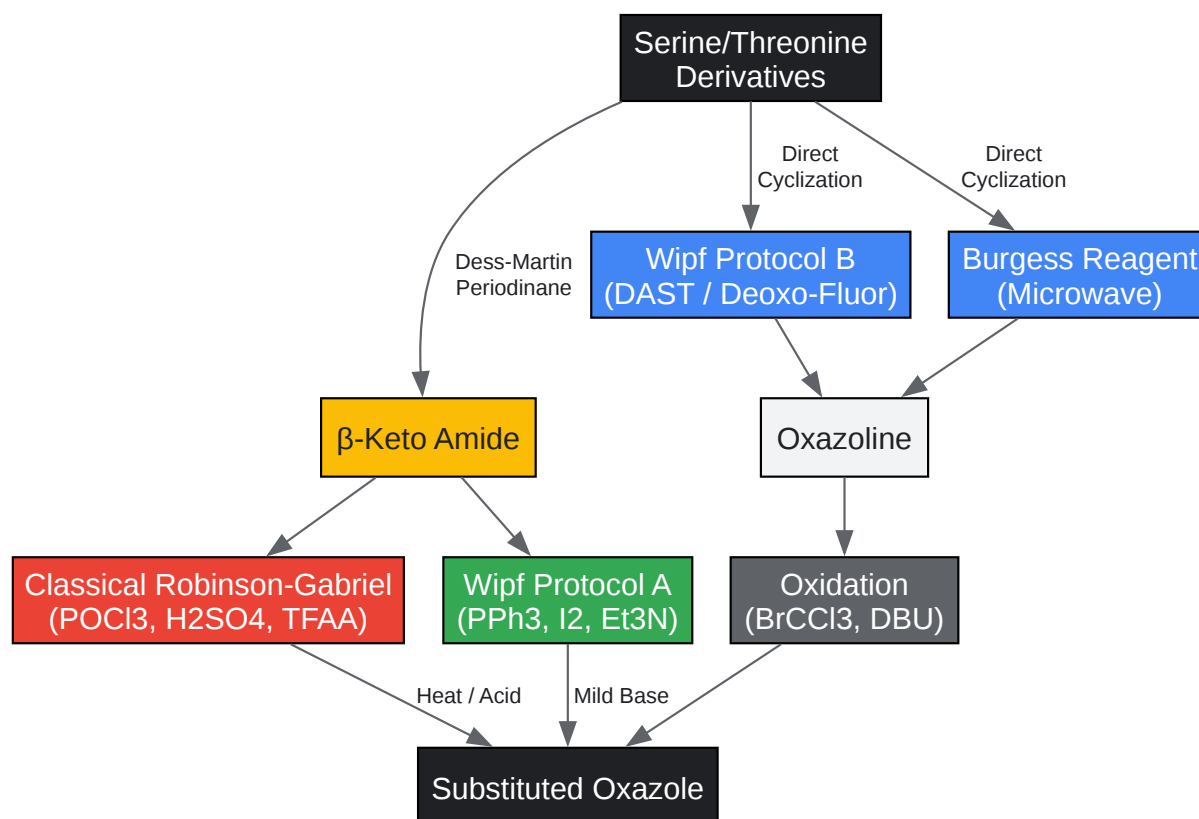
Serine/Threonine Derivatives

Dess-Martin Periodinane

Direct Cyclization

Direct Cyclization

Wipf Protocol B (DAST / Deoxo-Fluor)

Burgess Reagent (Microwave)

β-Keto Amide

Oxazoline

Classical Robinson-Gabriel (POCl3, H2SO4, TFAA)

Wipf Protocol A (PPh3, I2, Et3N)

Oxidation (BrCCl3, DBU)

Heat / Acid

Mild Base

Substituted Oxazole